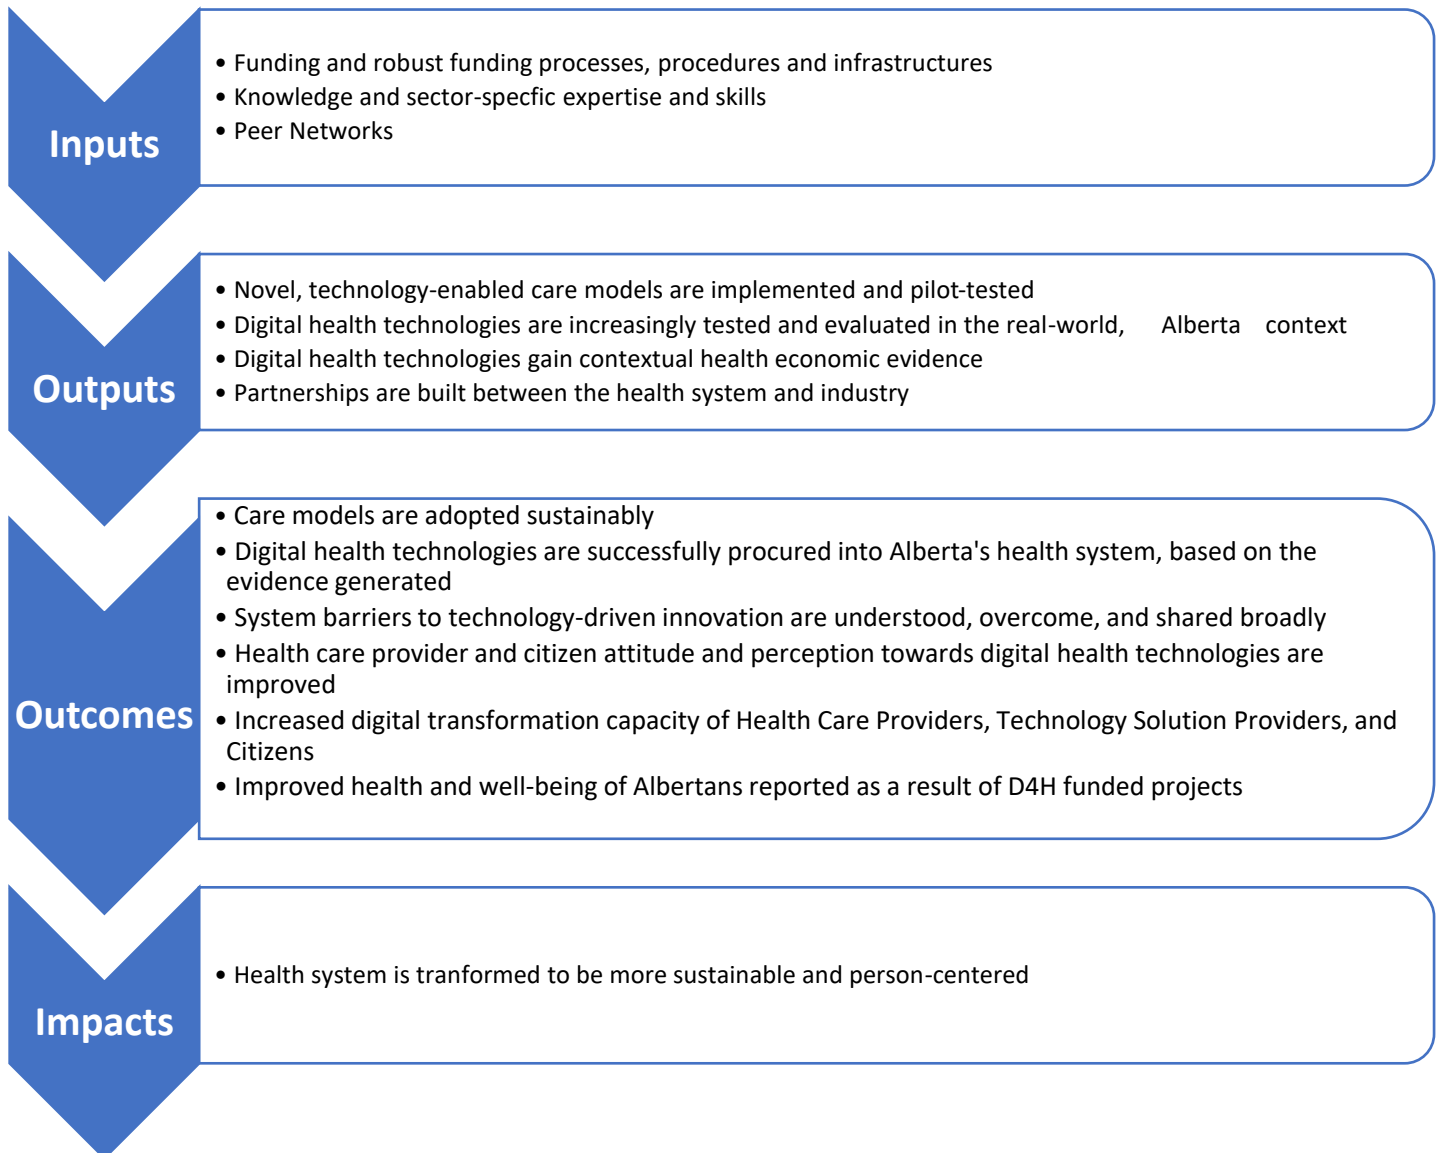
Inputs

• Funding and robust funding processes, procedures and infrastructures
• Knowledge and sector-specfic expertise and skills
• Peer Networks

Outputs

• Novel, technology-enabled care models are implemented and pilot-tested
• Digital health technologies are increasingly tested and evaluated in the real-world, Alberta context
• Digital health technologies gain contextual health economic evidence
• Partnerships are built between the health system and industry

Outcomes

• Care models are adopted sustainably
• Digital health technologies are successfully procured into Alberta's health system, based on the evidence generated
• System barriers to technology-driven innovation are understood, overcome, and shared broadly
• Health care provider and citizen attitude and perception towards digital health technologies are improved
• Increased digital transformation capacity of Health Care Providers, Technology Solution Providers, and Citizens
• Improved health and well-being of Albertans reported as a result of D4H funded projects

Impacts

• Health system is tranformed to be more sustainable and person-centered